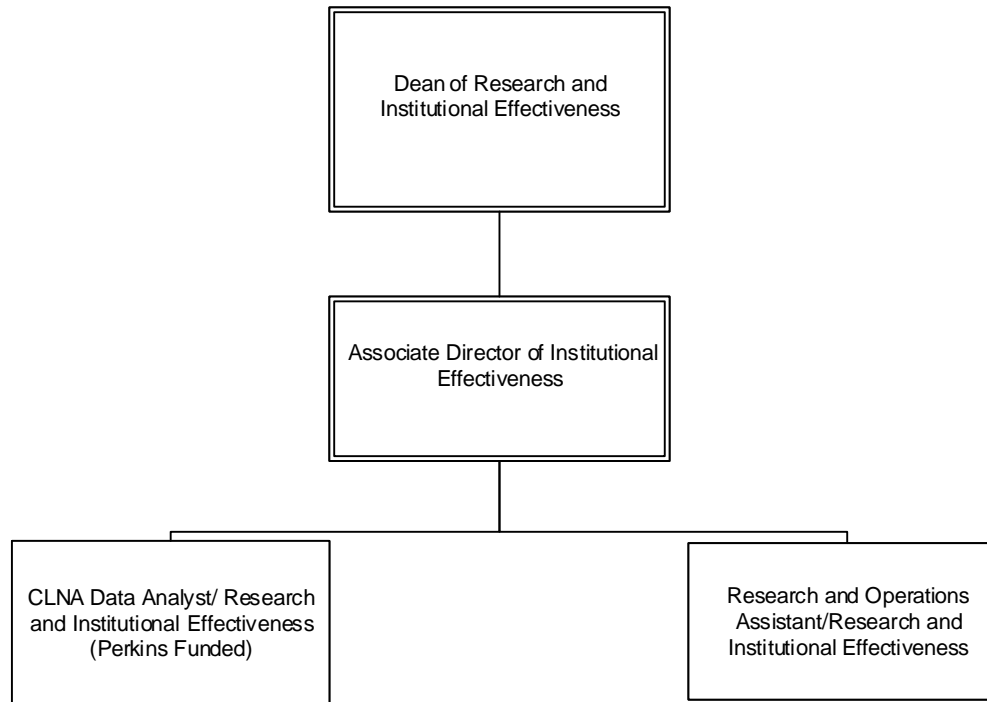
Dean of Research and Institutional Effectiveness

Associate Director of Institutional Effectiveness

CLNA Data Analyst/ Research and Institutional Effectiveness (Perkins Funded)

Research and Operations Assistant/Research and Institutional Effectiveness